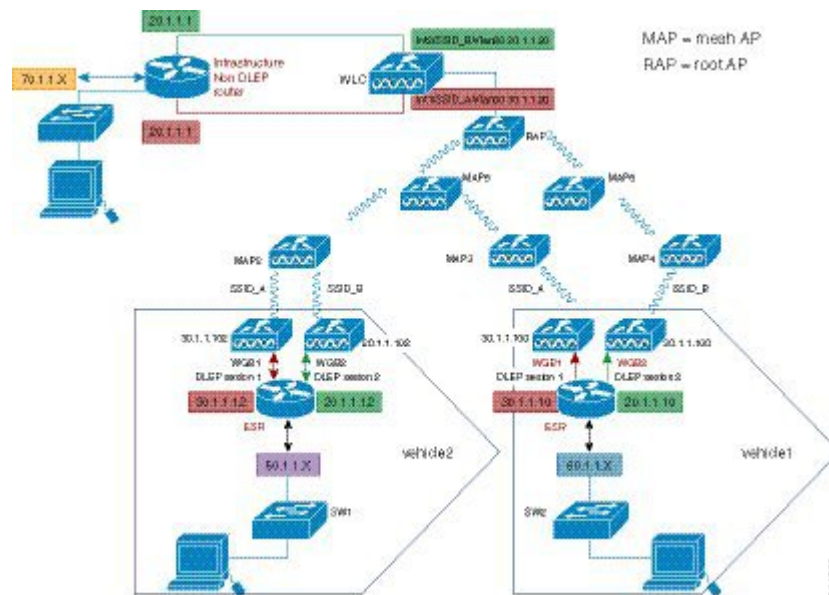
20.1.1.1

70.1.1.X

Infrastructure Non DLEP router

20.1.1.1

WLC

WG/SSID_B/Vlan20 20.1.1.20

WG/SSID_A/Vlan30 30.1.1.20

MAP = mesh AP
RAP = root AP

RAP

MAP6

MAP5

MAP2

MAP3

MAP4

SSID_A

SSID_B

SSID_A

SSID_B

30.1.1.102

20.1.1.102

WGB1

WGB2

DLEP session 1

DLEP session 2

30.1.1.12

20.1.1.12

ESR

vehicle2

50.1.1.X

SW1

30.1.1.100

20.1.1.100

WGB1

WGB2

DLEP session 1

DLEP session 2

30.1.1.10

20.1.1.10

ESR

vehicle1

60.1.1.X

SW2